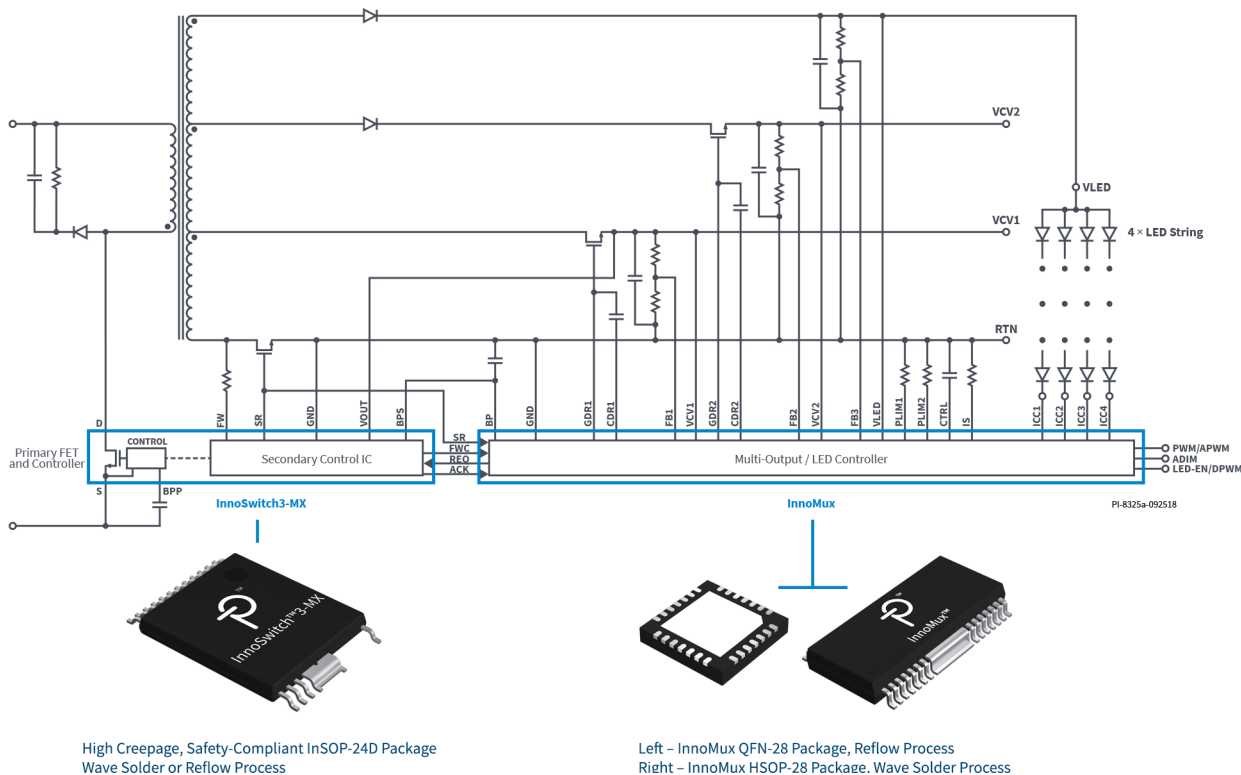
VCV2

VLED

VCV1

4 × LED String

RTN

D

CONTROL

Primary FET and Controller

S

BPP

FW

SR

GND

VOUT

BPS

Secondary Control IC

SR

FWC

REQ

ACK

BP

GND

GDR1

CDR1

FB1

VCV1

GDR2

CDR2

FB2

VCV2

FB3

VLED

PLIM1

PLIM2

CTRL

IS

ICC1

ICC2

ICC3

ICC4

Multi-Output / LED Controller

PWM/APWM

ADIM

LED-EN/DPWM

InnoSwitch3-MX

InnoMux

PI-8325a-092518

InnoSwitch™3-MX

InnoMux™

High Creepage, Safety-Compliant InSOP-24D Package
Wave Solder or Reflow Process

Left – InnoMux QFN-28 Package, Reflow Process
Right – InnoMux HSOP-28 Package, Wave Solder Process